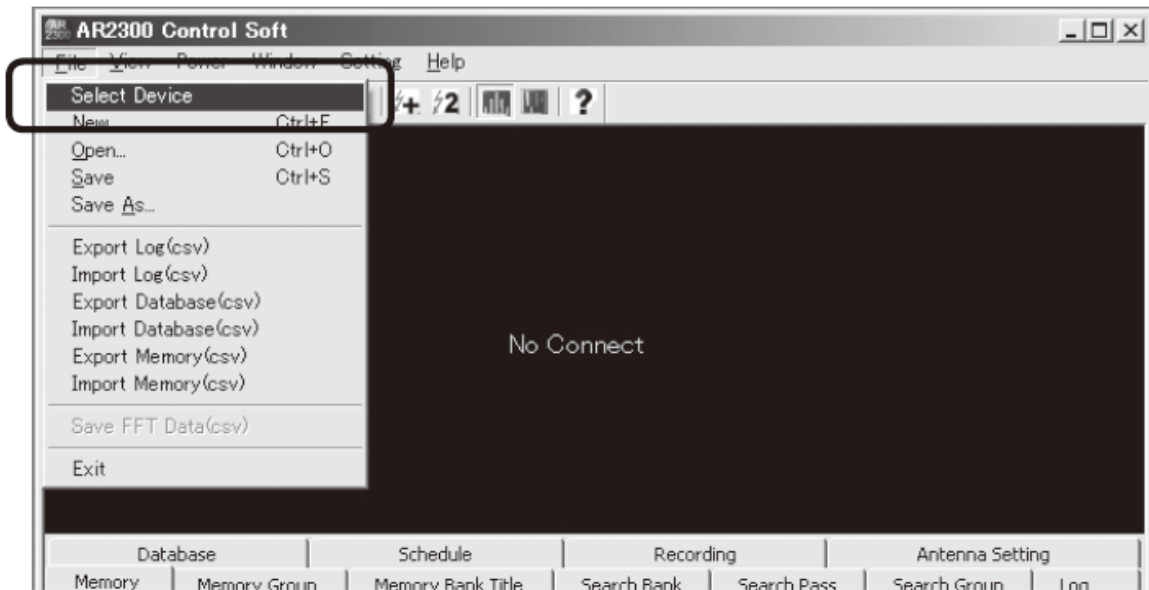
AR2300 Control Soft

File View Power Window Setting Help

Select Device
New Ctrl+F
Open... Ctrl+O
Save Ctrl+S
Save As...
Export Log(csv)
Import Log(csv)
Export Database(csv)
Import Database(csv)
Export Memory(csv)
Import Memory(csv)
Save FFT Data(csv)
Exit

?

No Connect

Database | Schedule | Recording | Antenna Setting
Memory | Memory Group | Memory Bank Title | Search Bank | Search Pass | Search Group | Log